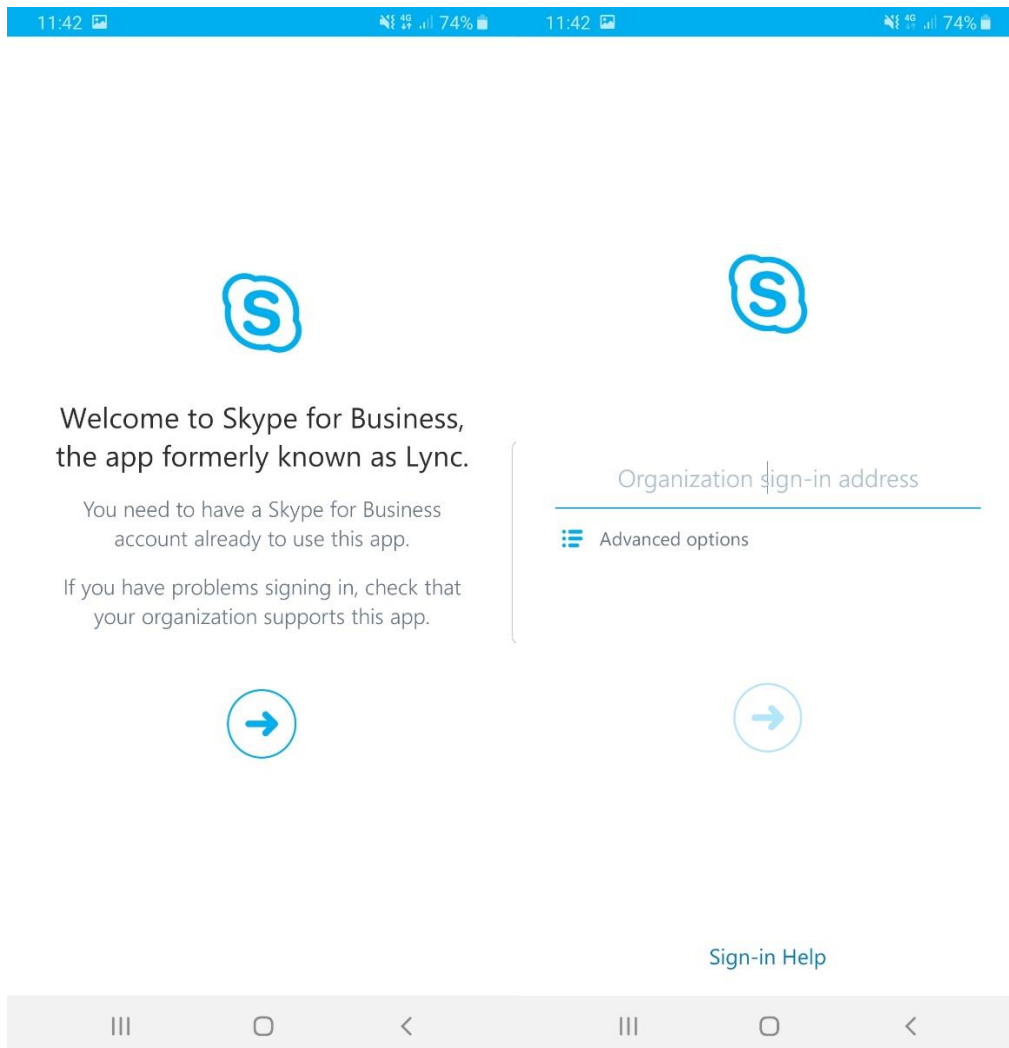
11:42 4G 74%

S

Welcome to Skype for Business, the app formerly known as Lync.

You need to have a Skype for Business account already to use this app.

If you have problems signing in, check that your organization supports this app.

11:42 4G 74%

S

Organization sign-in address

Advanced options

Sign-in Help